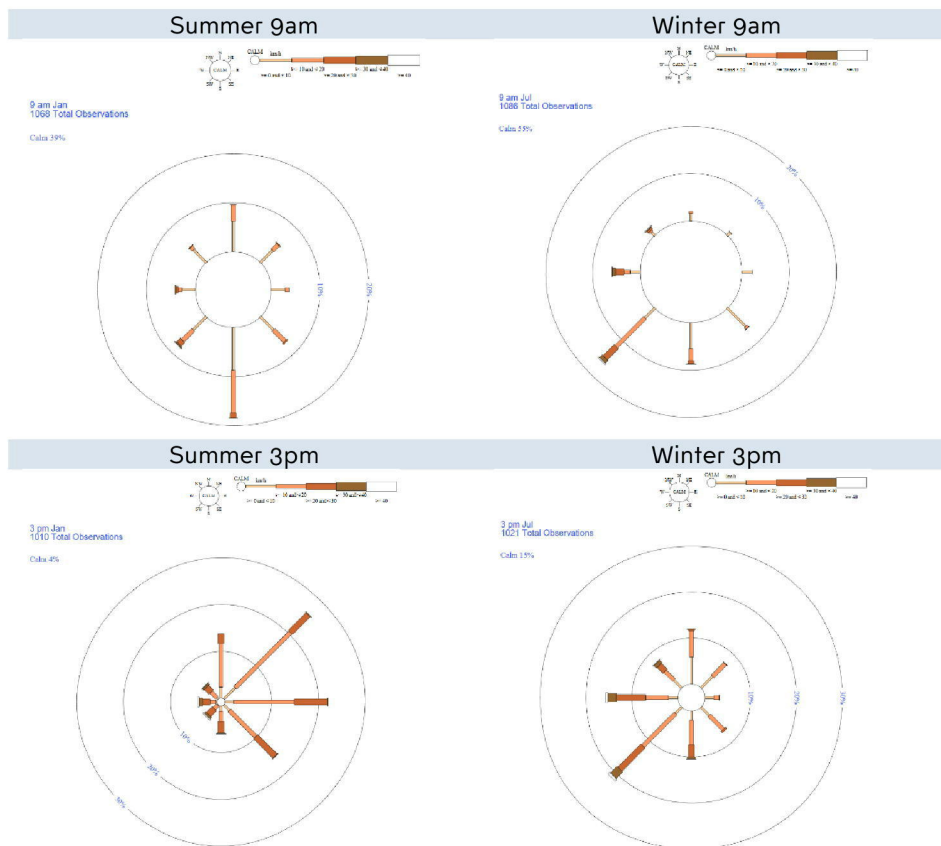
Summer 9am

CALM km/h

>= 0 and < 10 >= 10 and < 20 >= 20 and < 30 >= 30 and < 40 >= 40

9 am Jan
1068 Total Observations

Calm 39%

10%

20%

Winter 9am

CALM km/h

>= 0 and < 10 >= 10 and < 20 >= 20 and < 30 >= 30 and < 40 >= 40

9 am Jul
1088 Total Observations

Calm 55%

10%

20%

Summer 3pm

CALM km/h

>= 0 and < 10 >= 10 and < 20 >= 20 and < 30 >= 30 and < 40 >= 40

3 pm Jan
1010 Total Observations

Calm 4%

10%

20%

30%

Winter 3pm

CALM km/h

>= 0 and < 10 >= 10 and < 20 >= 20 and < 30 >= 30 and < 40 >= 40

3 pm Jul
1021 Total Observations

Calm 15%

10%

20%

30%